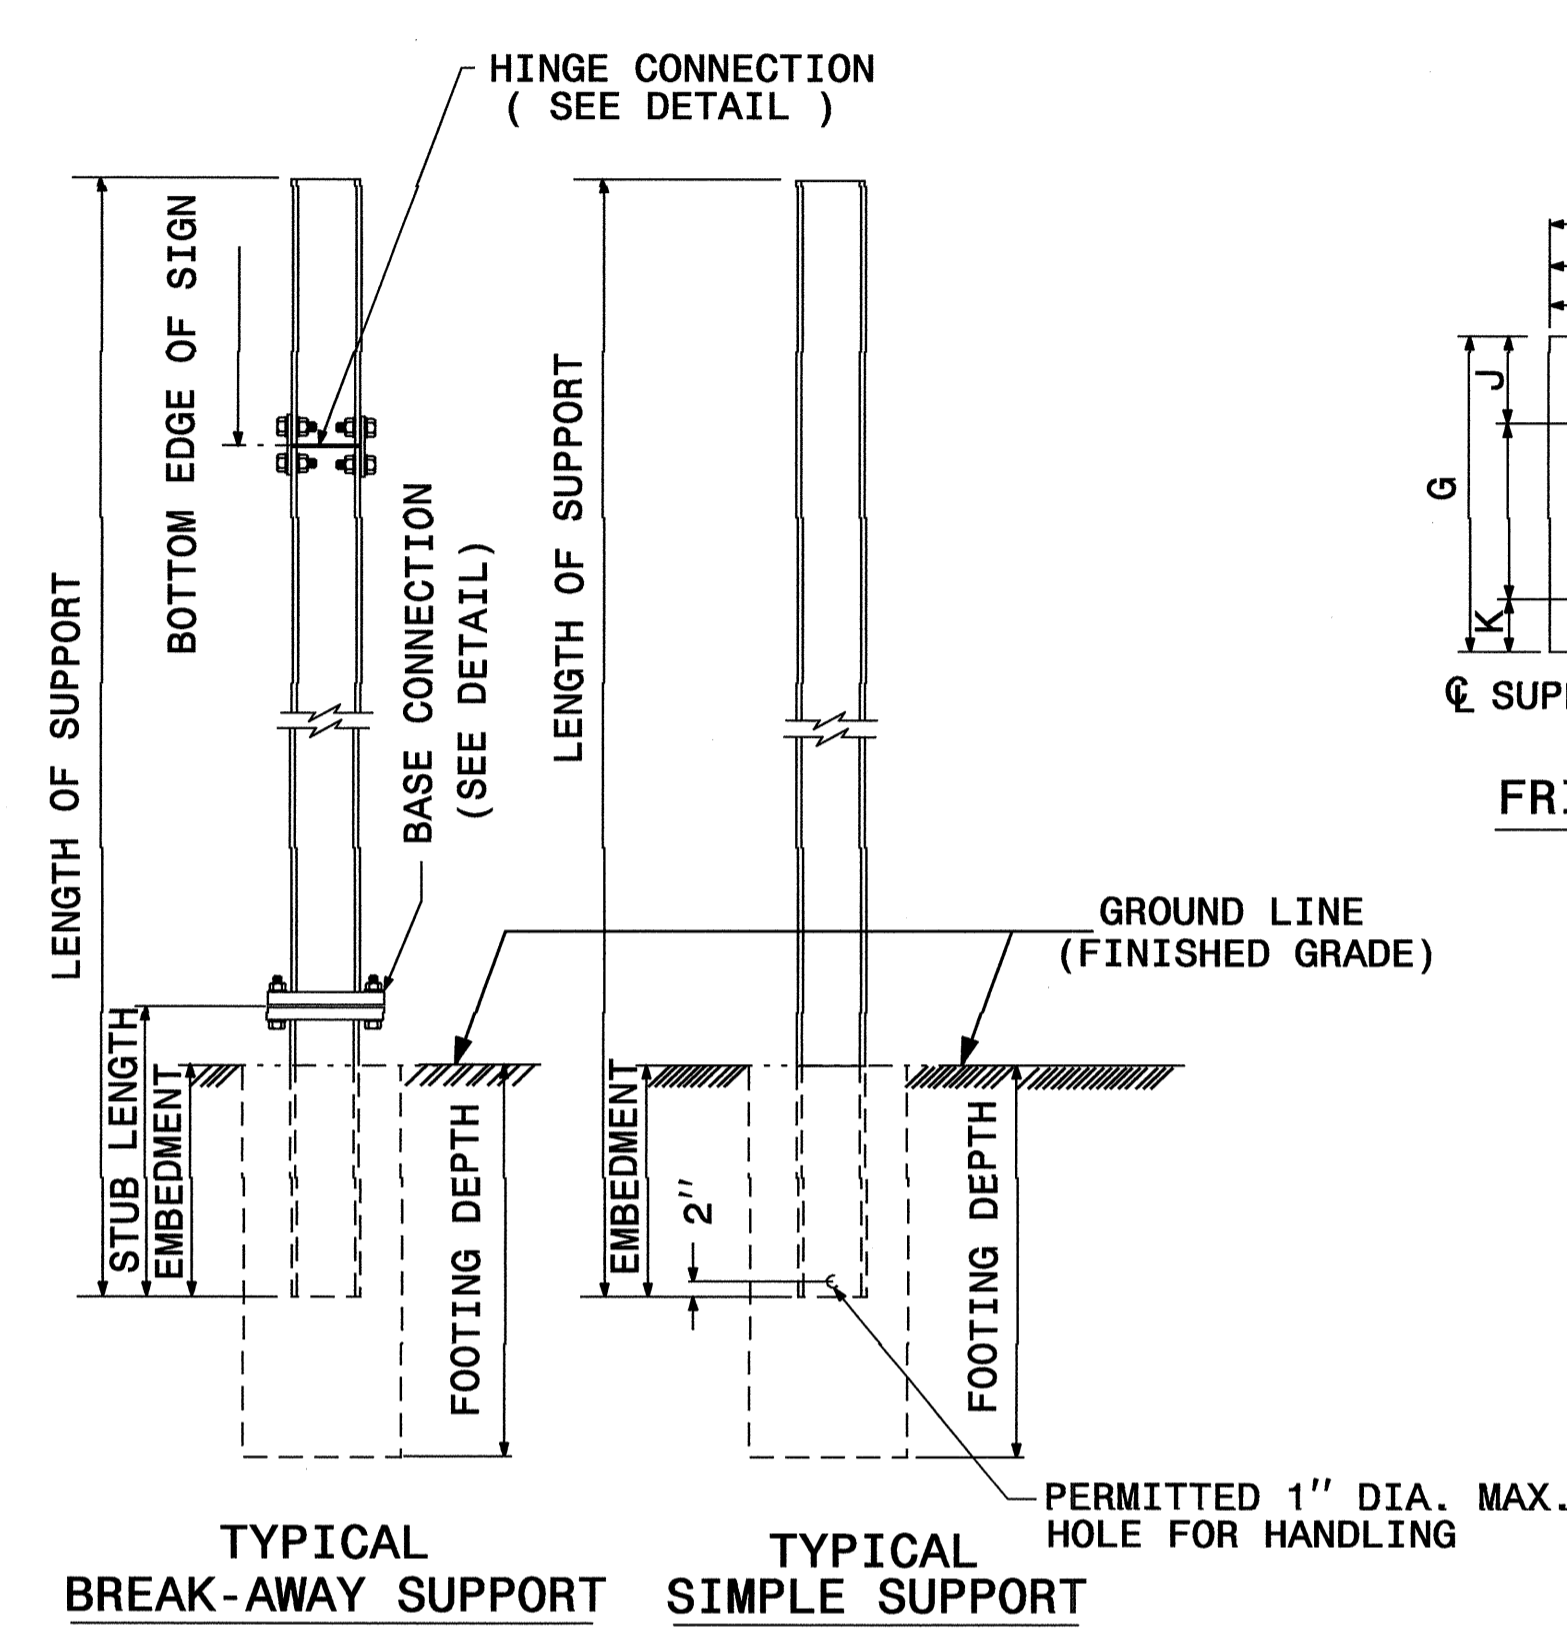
HINGE CONNECTION
( SEE DETAIL )

LENGTH OF SUPPORT

BOTTOM EDGE OF SIGN

BASE CONNECTION
(SEE DETAIL)

STUB LENGTH

EMBEDMENT

FOOTING DEPTH

LENGTH OF SUPPORT

GROUND LINE
(FINISHED GRADE)

EMBEDMENT

2″

FOOTING DEPTH

PERMITTED 1″ DIA. MAX.
HOLE FOR HANDLING

J

G

K

℄ SUP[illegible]

FR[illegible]

TYPICAL
BREAK-AWAY SUPPORT

TYPICAL
SIMPLE SUPPORT